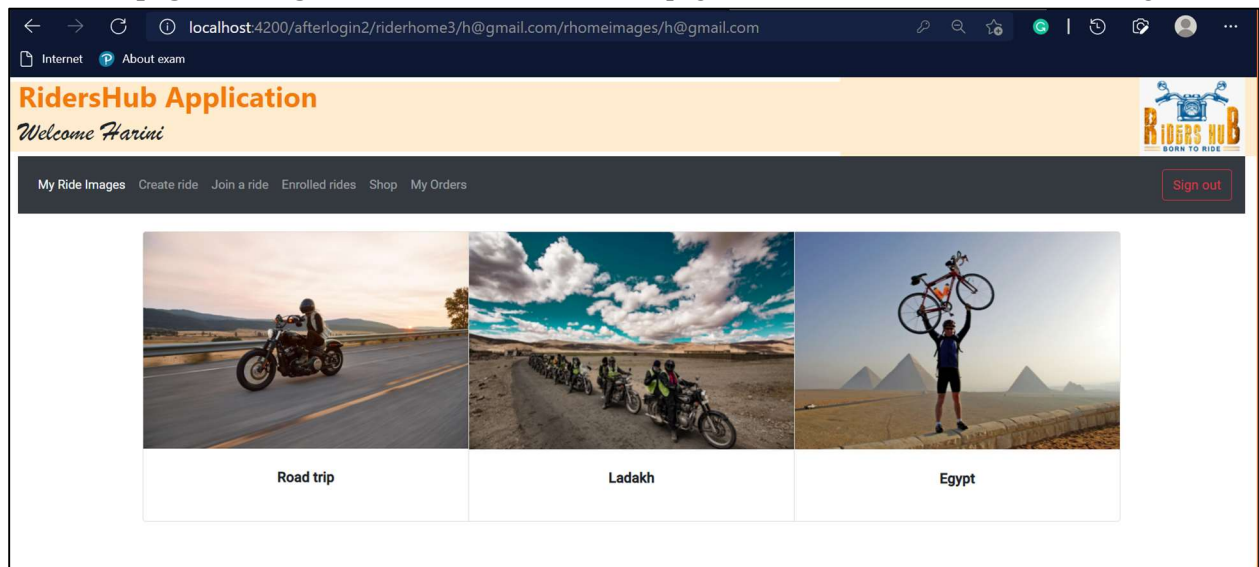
localhost:4200/afterlogin2/riderhome3/h@gmail.com/rhomeimages/h@gmail.com

Internet About exam

RidersHub Application

Welcome Harini

RIDERS HUB
BORN TO RIDE

My Ride Images Create ride Join a ride Enrolled rides Shop My Orders

Sign out

Road trip

Ladakh

Egypt